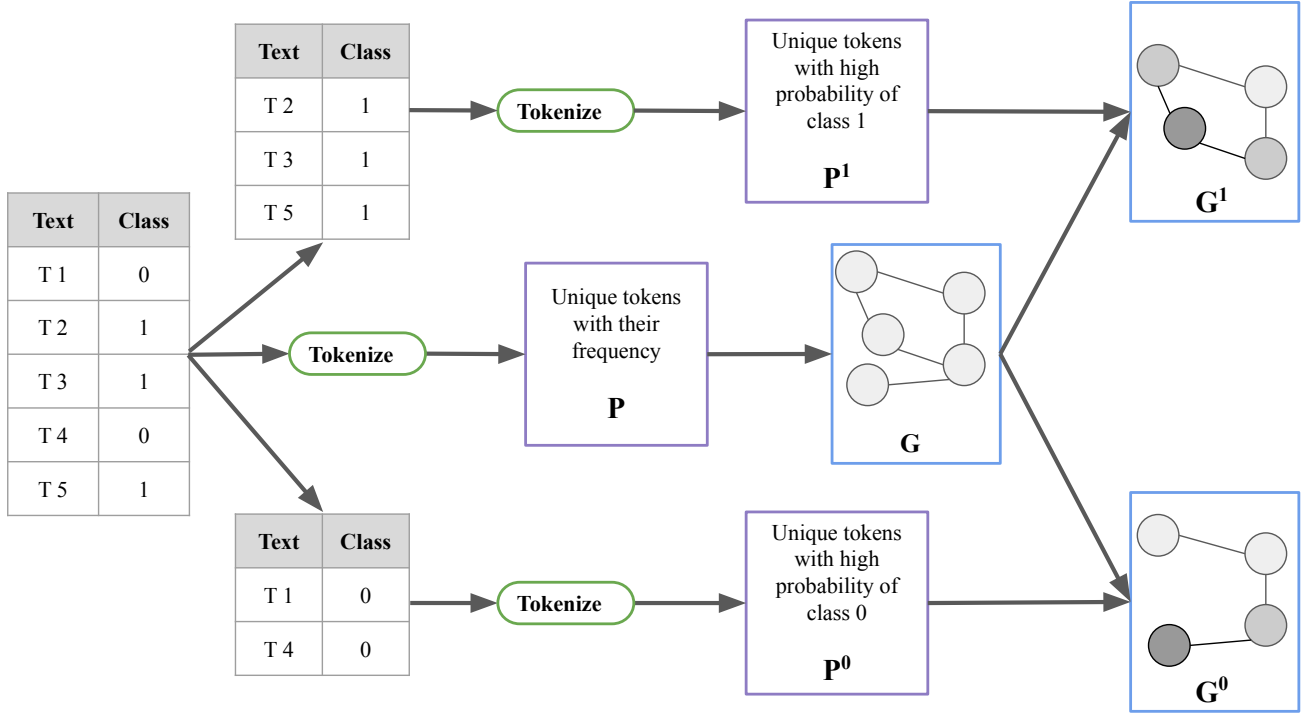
| Text | Class |
|---|---|
| T 1 | 0 |
| T 2 | 1 |
| T 3 | 1 |
| T 4 | 0 |
| T 5 | 1 |

| Text | Class |
|---|---|
| T 2 | 1 |
| T 3 | 1 |
| T 5 | 1 |

Tokenize

Unique tokens with high probability of class 1

$P^1$

$G^1$

Tokenize

Unique tokens with their frequency

P

G

| Text | Class |
|---|---|
| T 1 | 0 |
| T 4 | 0 |

Tokenize

Unique tokens with high probability of class 0

$P^0$

$G^0$